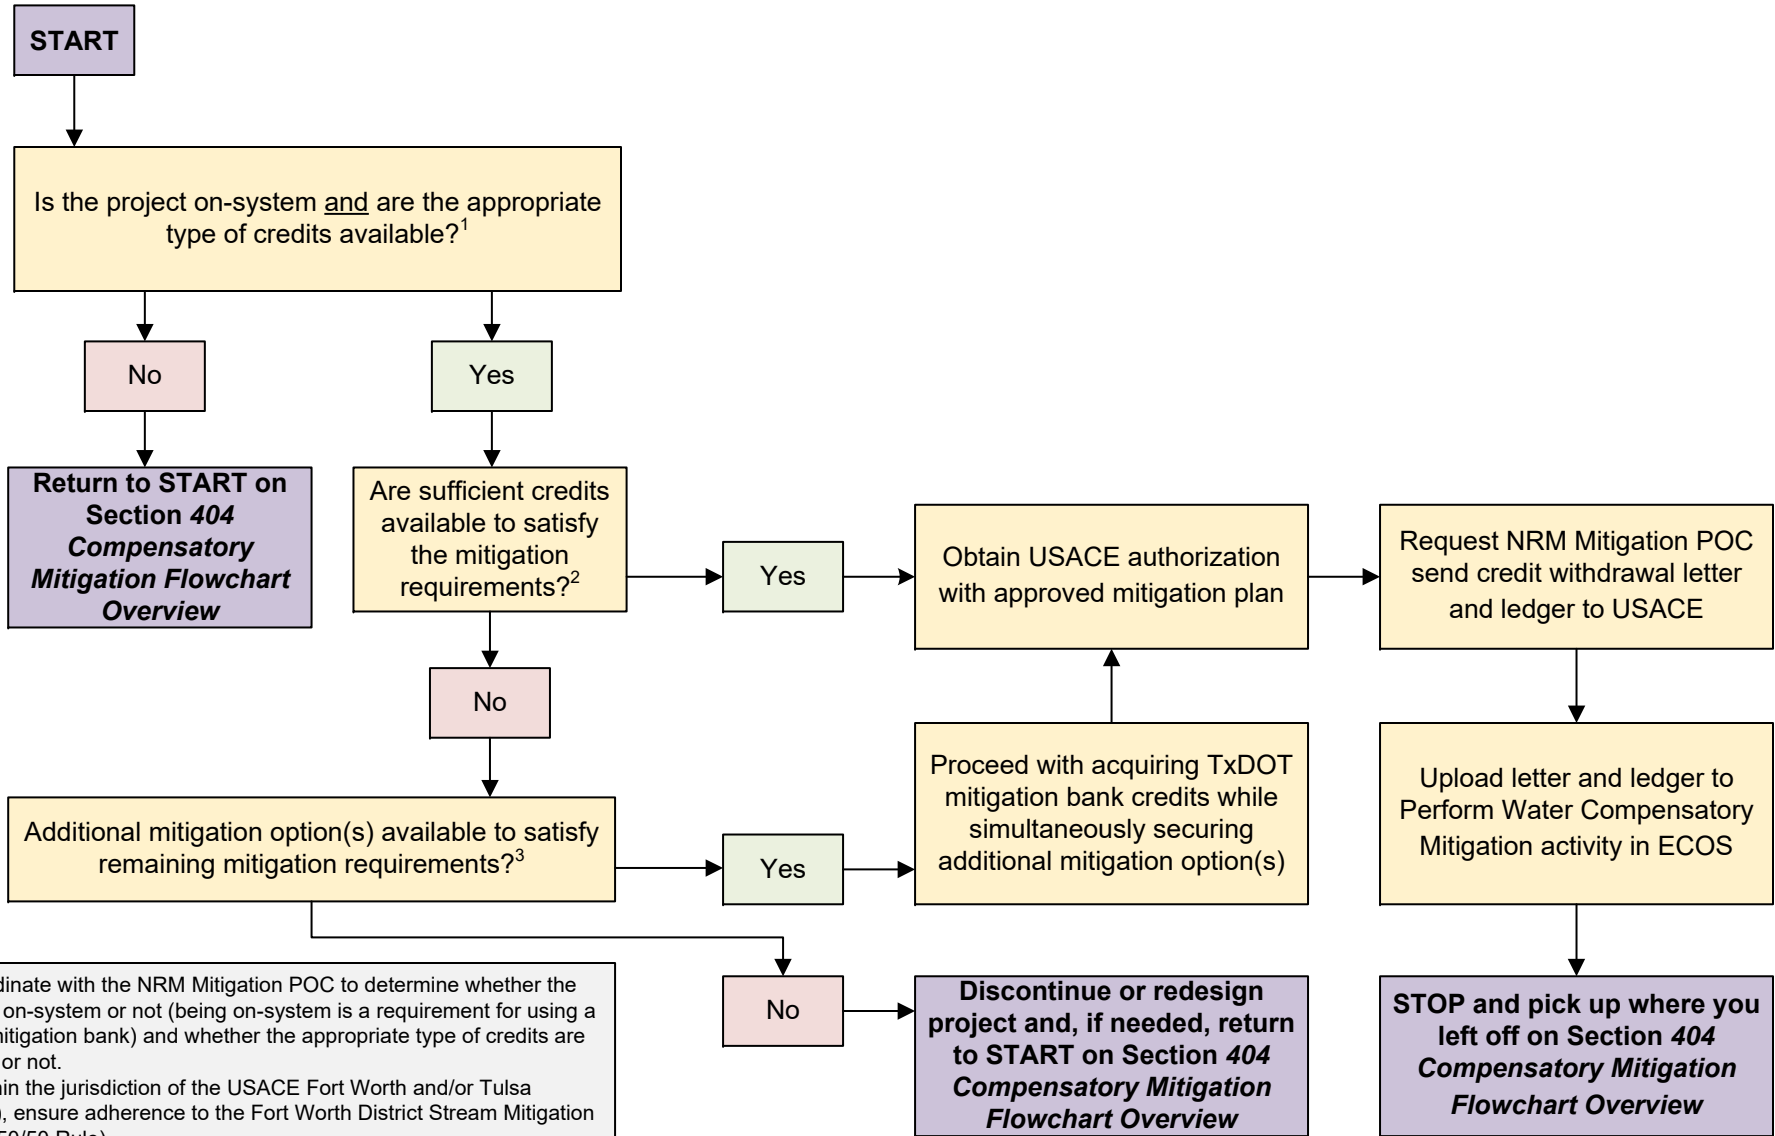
START

Is the project on-system and are the appropriate type of credits available?$^1$

No

Yes

Return to START on Section 404 Compensatory Mitigation Flowchart Overview

Are sufficient credits available to satisfy the mitigation requirements?$^2$

Yes

Obtain USACE authorization with approved mitigation plan

Request NRM Mitigation POC send credit withdrawal letter and ledger to USACE

No

Proceed with acquiring TxDOT mitigation bank credits while simultaneously securing additional mitigation option(s)

Upload letter and ledger to Perform Water Compensatory Mitigation activity in ECOS

Additional mitigation option(s) available to satisfy remaining mitigation requirements?$^3$

Yes

No

Discontinue or redesign project and, if needed, return to START on Section 404 Compensatory Mitigation Flowchart Overview

STOP and pick up where you left off on Section 404 Compensatory Mitigation Flowchart Overview

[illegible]dinate with the NRM Mitigation POC to determine whether the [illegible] on-system or not (being on-system is a requirement for using a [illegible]mitigation bank) and whether the appropriate type of credits are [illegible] or not.
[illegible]in the jurisdiction of the USACE Fort Worth and/or Tulsa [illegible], ensure adherence to the Fort Worth District Stream Mitigation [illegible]